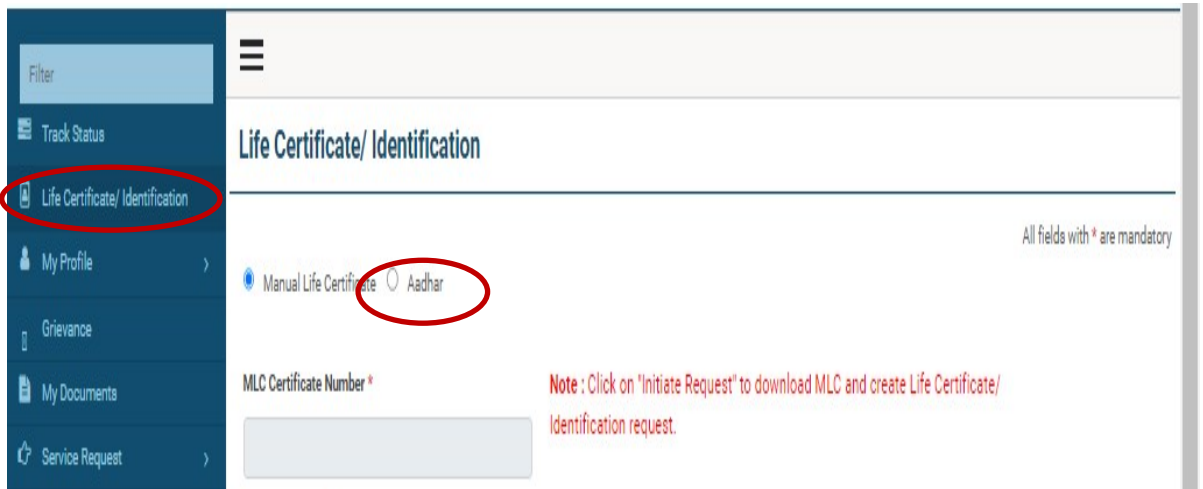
Filter

Track Status

Life Certificate/ Identification

My Profile

Grievance

My Documents

Service Request

Life Certificate/ Identification

All fields with * are mandatory

Manual Life Certificate Aadhar

MLC Certificate Number *

Note : Click on "Initiate Request" to download MLC and create Life Certificate/ Identification request.